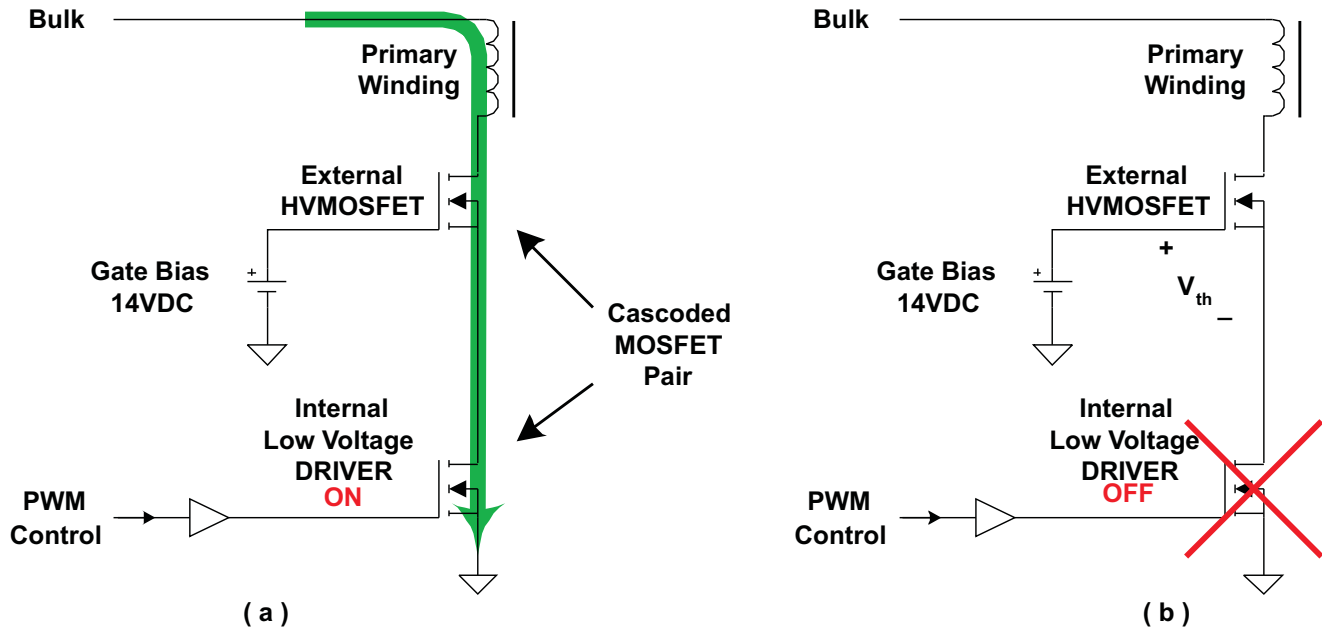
Bulk

Primary Winding

External HVMOSFET

Gate Bias 14VDC

+

Cascoded MOSFET Pair

Internal Low Voltage DRIVER

ON

PWM Control

( a )

Bulk

Primary Winding

External HVMOSFET

+

$V_{th}$

–

Gate Bias 14VDC

+

Internal Low Voltage DRIVER

OFF

PWM Control

( b )